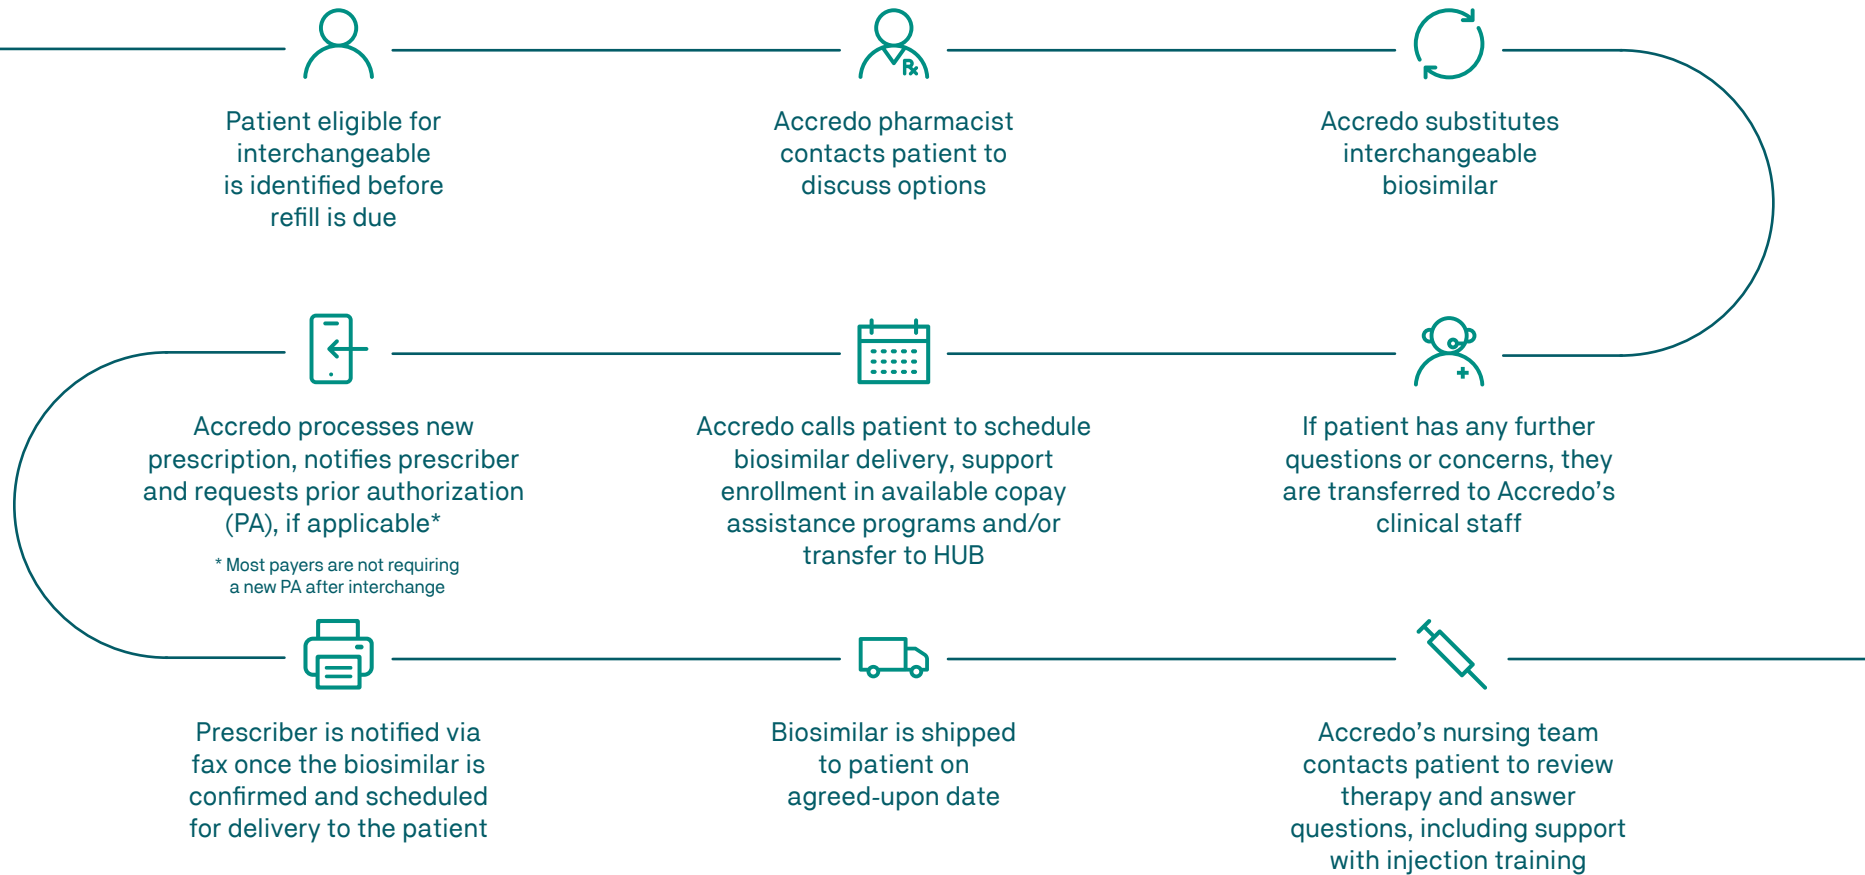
Patient eligible for interchangeable is identified before refill is due

Accredo pharmacist contacts patient to discuss options

Accredo substitutes interchangeable biosimilar

If patient has any further questions or concerns, they are transferred to Accredo's clinical staff

Accredo calls patient to schedule biosimilar delivery, support enrollment in available copay assistance programs and/or transfer to HUB

Accredo processes new prescription, notifies prescriber and requests prior authorization (PA), if applicable*

* Most payers are not requiring a new PA after interchange

Prescriber is notified via fax once the biosimilar is confirmed and scheduled for delivery to the patient

Biosimilar is shipped to patient on agreed-upon date

Accredo's nursing team contacts patient to review therapy and answer questions, including support with injection training